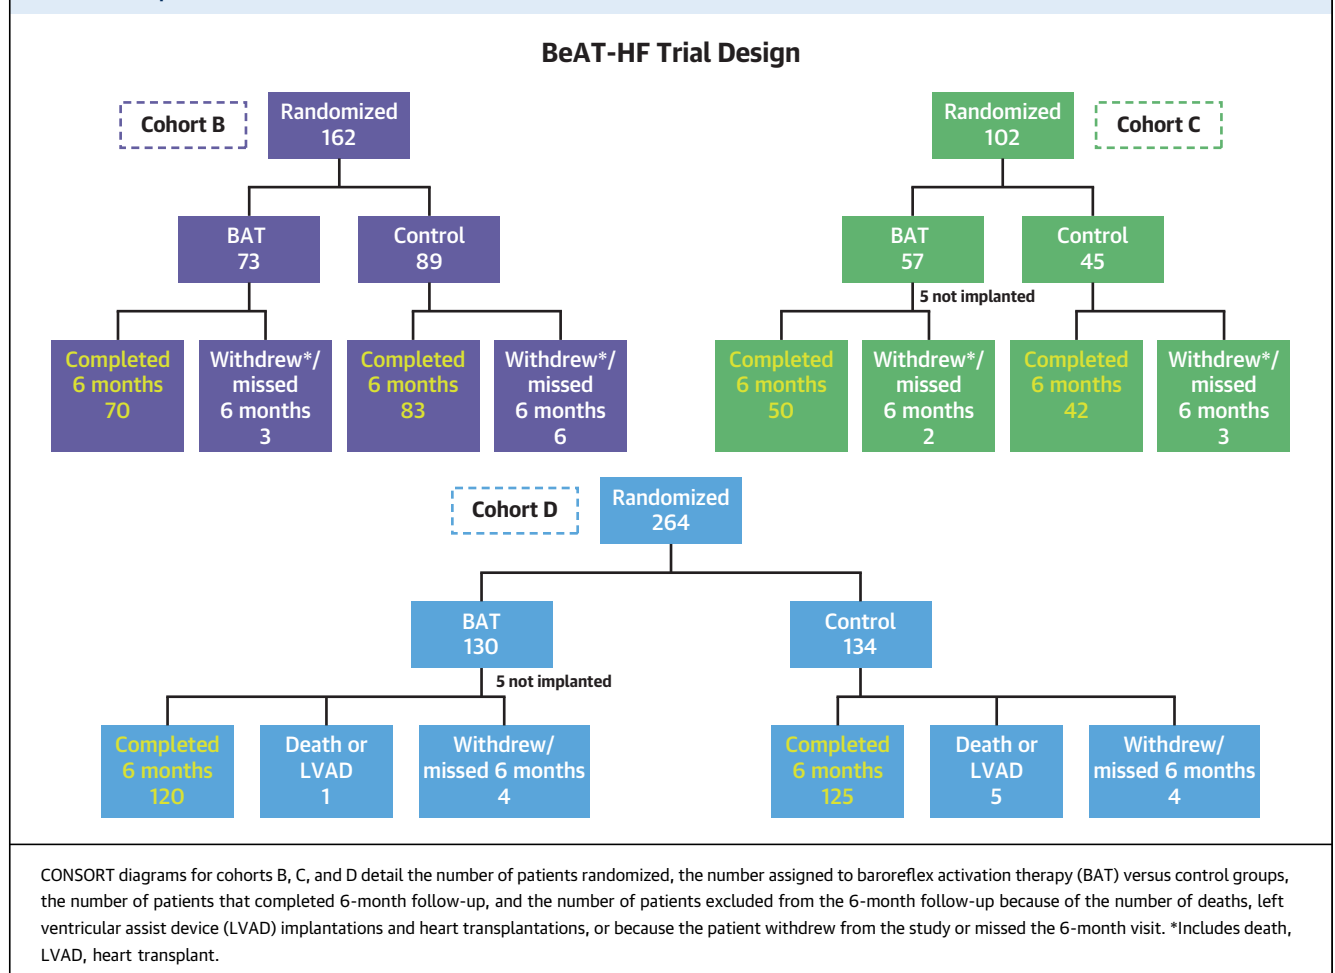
BeAT-HF Trial Design

Cohort B

Randomized 162

BAT 73

Control 89

Completed 6 months 70

Withdrew*/ missed 6 months 3

Completed 6 months 83

Withdrew*/ missed 6 months 6

Randomized 102

Cohort C

BAT 57

Control 45

5 not implanted

Completed 6 months 50

Withdrew*/ missed 6 months 2

Completed 6 months 42

Withdrew*/ missed 6 months 3

Cohort D

Randomized 264

BAT 130

Control 134

5 not implanted

Completed 6 months 120

Death or LVAD 1

Withdrew/ missed 6 months 4

Completed 6 months 125

Death or LVAD 5

Withdrew/ missed 6 months 4

CONSORT diagrams for cohorts B, C, and D detail the number of patients randomized, the number assigned to baroreflex activation therapy (BAT) versus control groups, the number of patients that completed 6-month follow-up, and the number of patients excluded from the 6-month follow-up because of the number of deaths, left ventricular assist device (LVAD) implantations and heart transplantations, or because the patient withdrew from the study or missed the 6-month visit. *Includes death, LVAD, heart transplant.